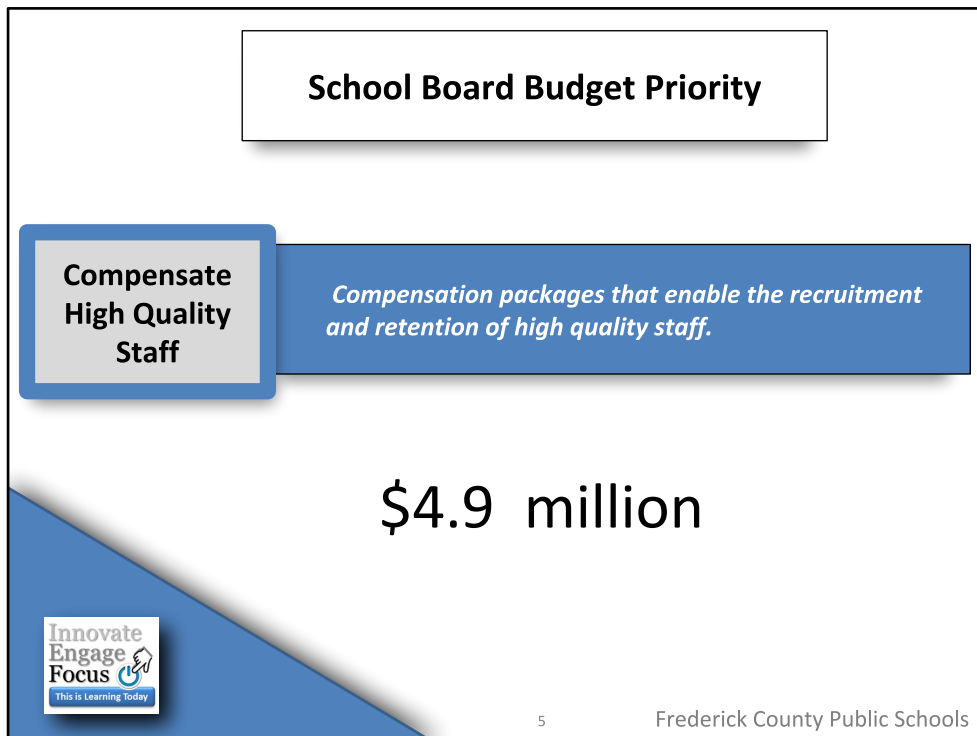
School Board Budget Priority

Compensate High Quality Staff

Compensation packages that enable the recruitment and retention of high quality staff.

\$4.9 million

Innovate
Engage
Focus
This is Learning Today

5

Frederick County Public Schools